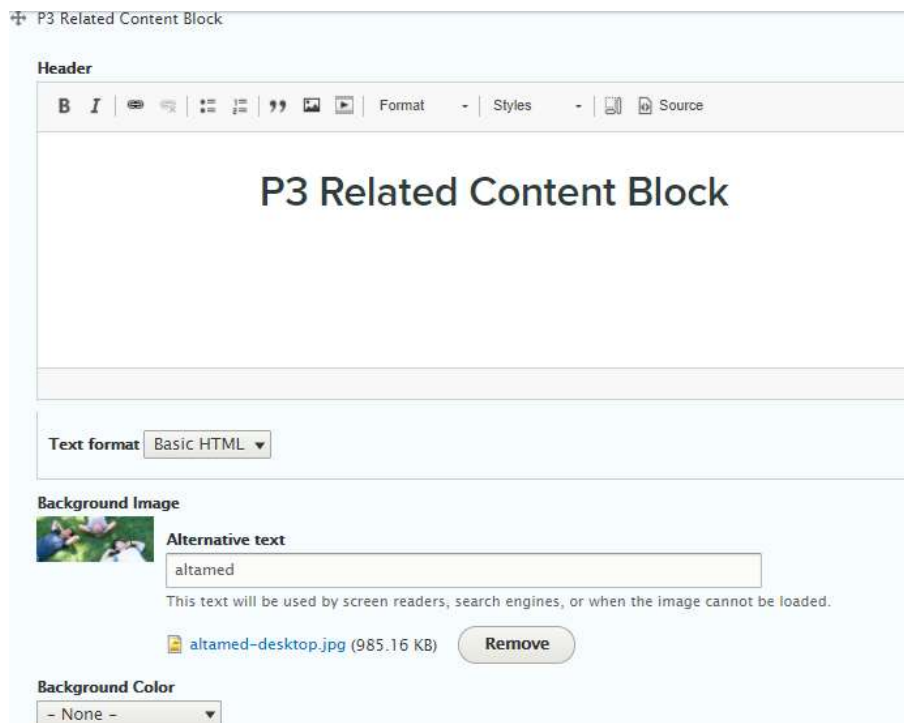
P3 Related Content Block

Header

B I Format Styles Source

P3 Related Content Block

Text format Basic HTML

Background Image

Alternative text

altamed

This text will be used by screen readers, search engines, or when the image cannot be loaded.

altamed-desktop.jpg (985.16 KB) Remove

Background Color

- None -